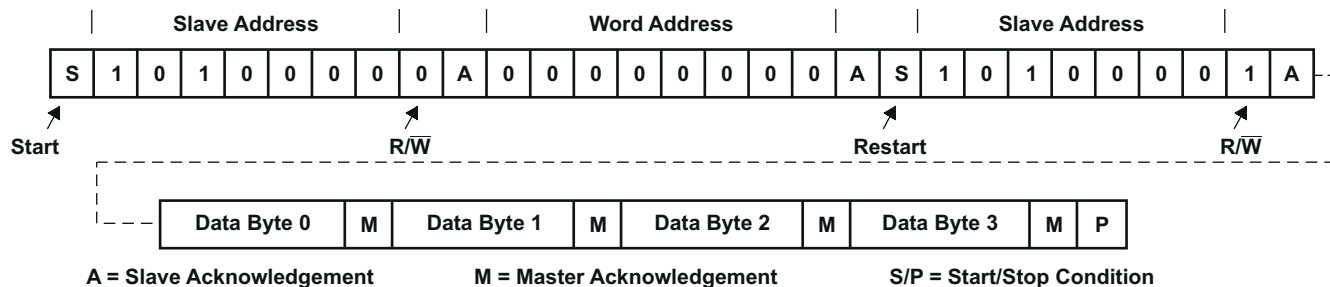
Slave Address

Word Address

Slave Address

| S | 1 | 0 | 1 | 0 | 0 | 0 | 0 | 0 | A | 0 | 0 | 0 | 0 | 0 | 0 | 0 | 0 | A | S | 1 | 0 | 1 | 0 | 0 | 0 | 0 | 1 | A |
|---|---|---|---|---|---|---|---|---|---|---|---|---|---|---|---|---|---|---|---|---|---|---|---|---|---|---|---|---|

Start

R/$\overline{W}$

Restart

R/$\overline{W}$

| Data Byte 0 | M | Data Byte 1 | M | Data Byte 2 | M | Data Byte 3 | M | P |
|---|---|---|---|---|---|---|---|---|

A = Slave Acknowledgement

M = Master Acknowledgement

S/P = Start/Stop Condition